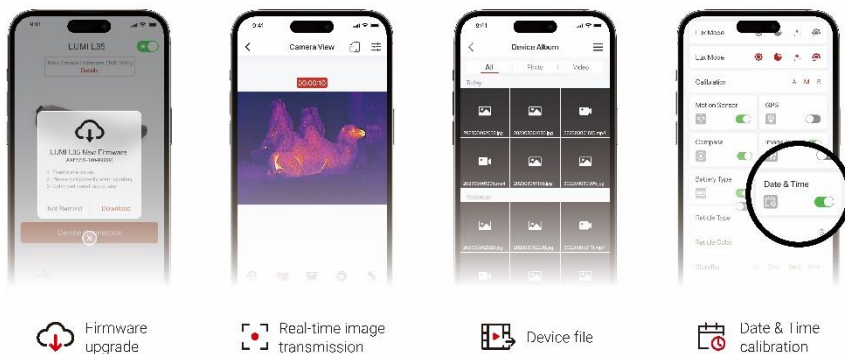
9:41

LUMI L35

New firmware available

Details

LUMI L35 New Firmware

1. Fixed some issues
2. Please restart after updating
3. Optimized overall stability

Not Remind

Download

Device Connection

9:41

Camera View

00:00:10

9:41

Device Album

All

Photo

Video

Today

Yesterday

Lux Mode

Lux Mode

Calibration

A

M

B

Motion Sensor

GPS

Compass

Battery Type

Date & Time

Reticle Type

Reticle Color

Standby

Firmware upgrade

Real-time image transmission

Device file

Date & Time calibration